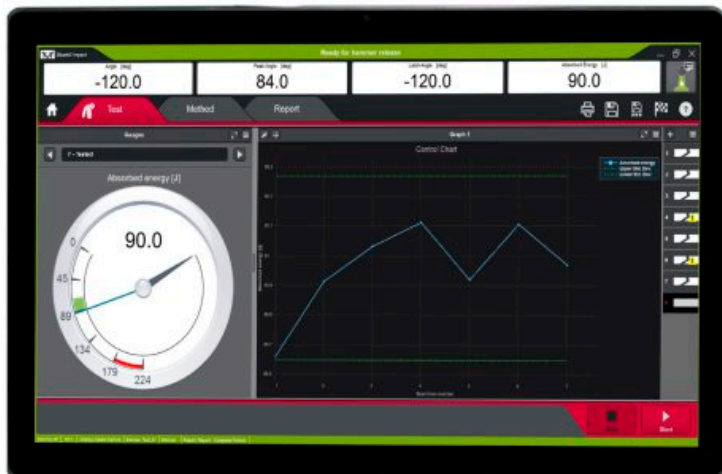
Ready for hammer release

Angle [deg]
-120.0

Peak Angle [deg]
84.0

Latch Angle [deg]
-120.0

Absorbed Energy [J]
90.0

Test

Method

Report

Gauges

7 - Tested

Absorbed energy [J]

90.0

0

45

89

134

179

224

Graph 1

Control Chart

Absorbed energy

Upper limit

Lower limit

1

2

3

4

5

6

7

Stop

Start